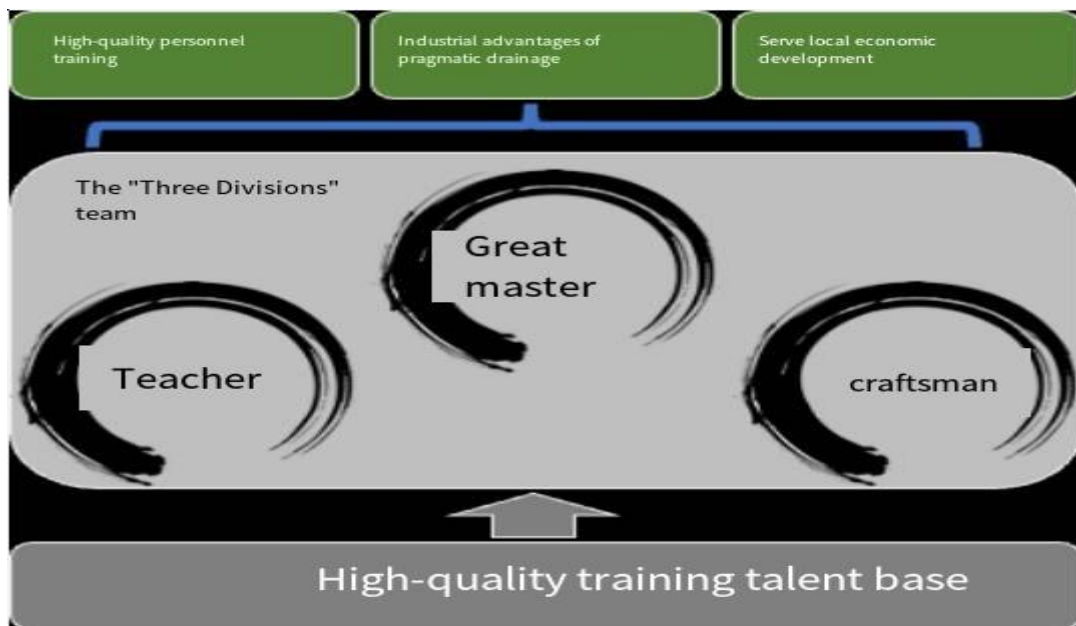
High-quality personnel training

Industrial advantages of pragmatic drainage

Serve local economic development

The "Three Divisions" team

Great master

Teacher

craftsman

High-quality training talent base